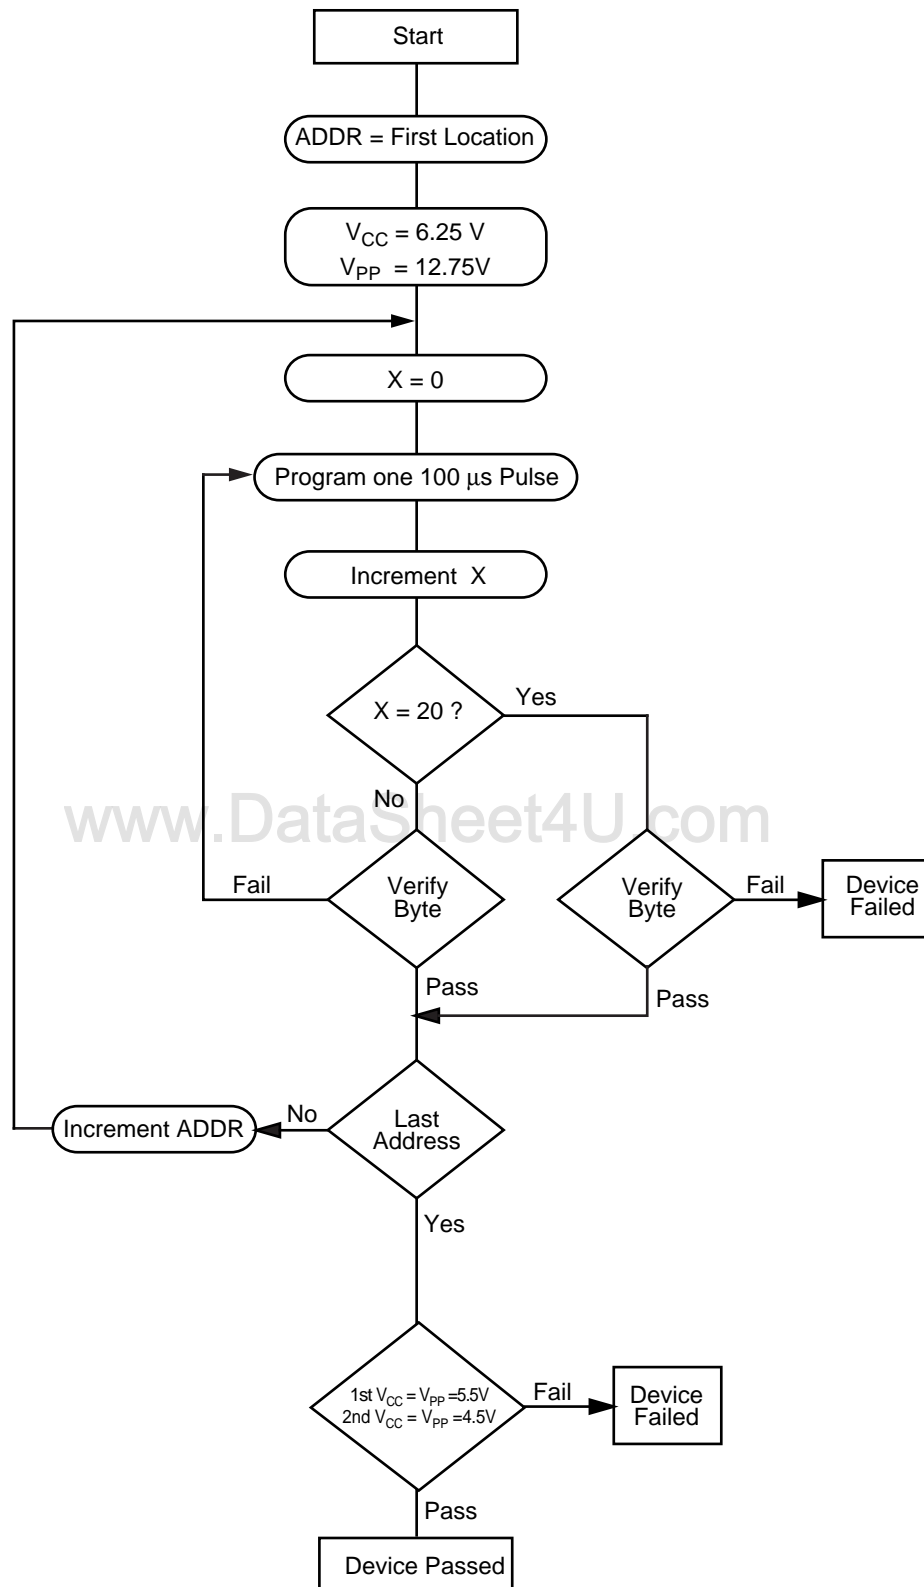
Start

ADDR = First Location

$V_{CC}$ = 6.25 V
$V_{PP}$ = 12.75V

X = 0

Program one 100 µs Pulse

Increment X

X = 20 ?

Yes

No

www.DataSheet4U.com

Fail

Verify Byte

Verify Byte

Fail

Device Failed

Pass

Pass

Increment ADDR

No

Last Address

Yes

1st $V_{CC}$ = $V_{PP}$ =5.5V
2nd $V_{CC}$ = $V_{PP}$ =4.5V

Fail

Device Failed

Pass

Device Passed